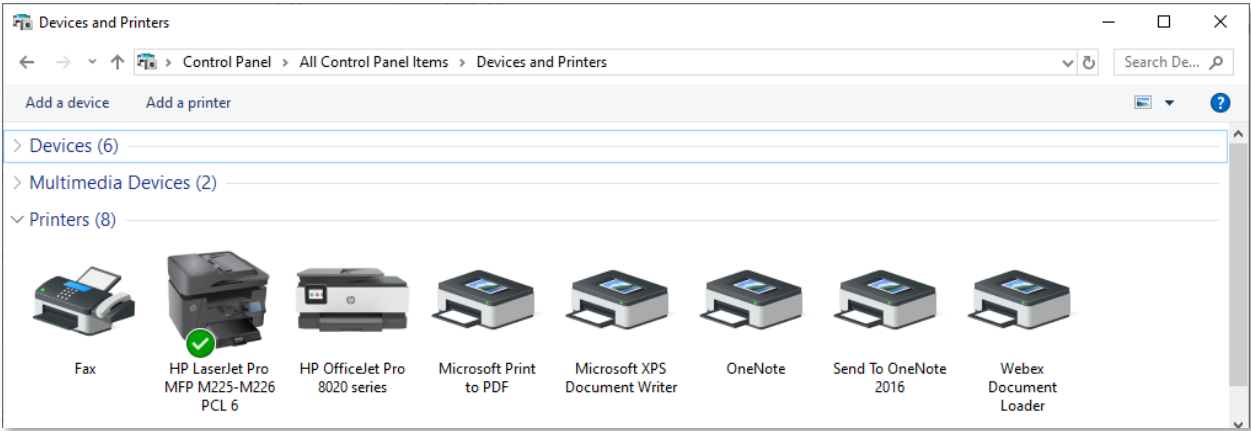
Devices and Printers

Control Panel > All Control Panel Items > Devices and Printers

Search De...

Add a device    Add a printer

Devices (6)

Multimedia Devices (2)

Printers (8)

Fax

HP LaserJet Pro MFP M225-M226 PCL 6

HP OfficeJet Pro 8020 series

Microsoft Print to PDF

Microsoft XPS Document Writer

OneNote

Send To OneNote 2016

Webex Document Loader